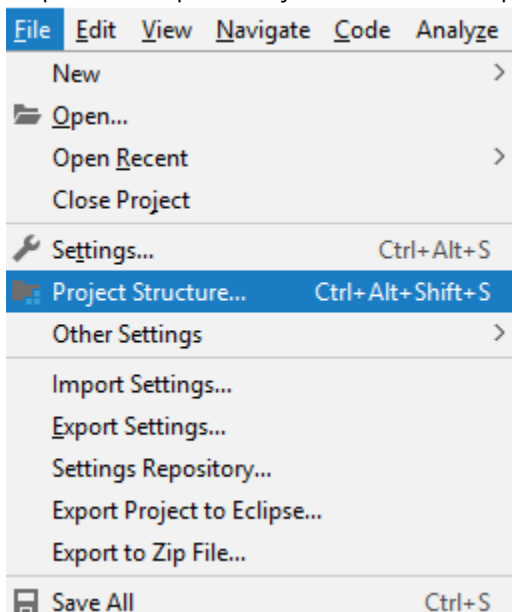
File Edit View Navigate Code Analyze

New >
Open...
Open Recent >
Close Project

Settings... Ctrl+Alt+S
Project Structure... Ctrl+Alt+Shift+S
Other Settings >

Import Settings...
Export Settings...
Settings Repository...
Export Project to Eclipse...
Export to Zip File...

Save All Ctrl+S